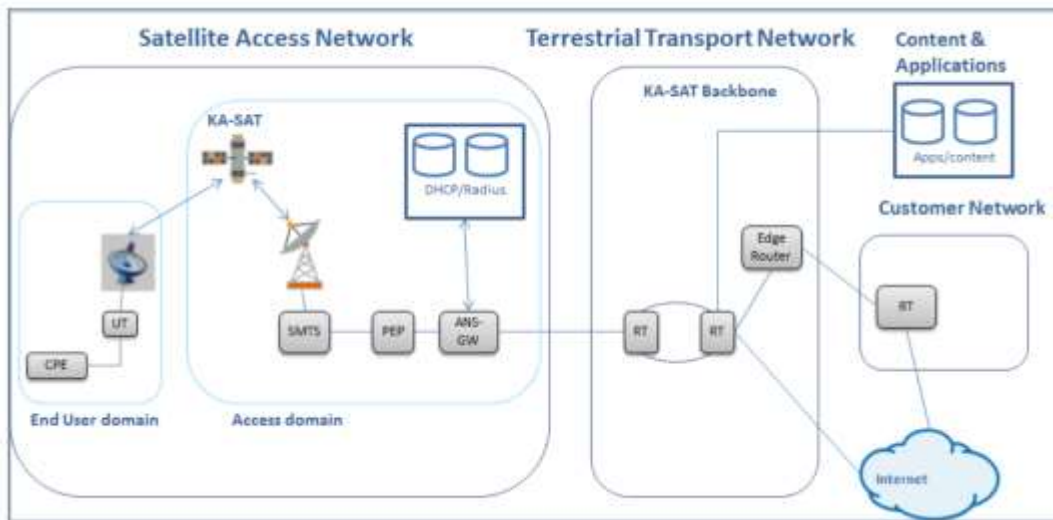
Satellite Access Network

Terrestrial Transport Network

Content & Applications

KA-SAT

KA-SAT Backbone

Apps/content

DHCP/Radius

Customer Network

Edge Router

UT

CPE

SMTS

PEP

ANS-GW

RT

RT

RT

End User domain

Access domain

Internet